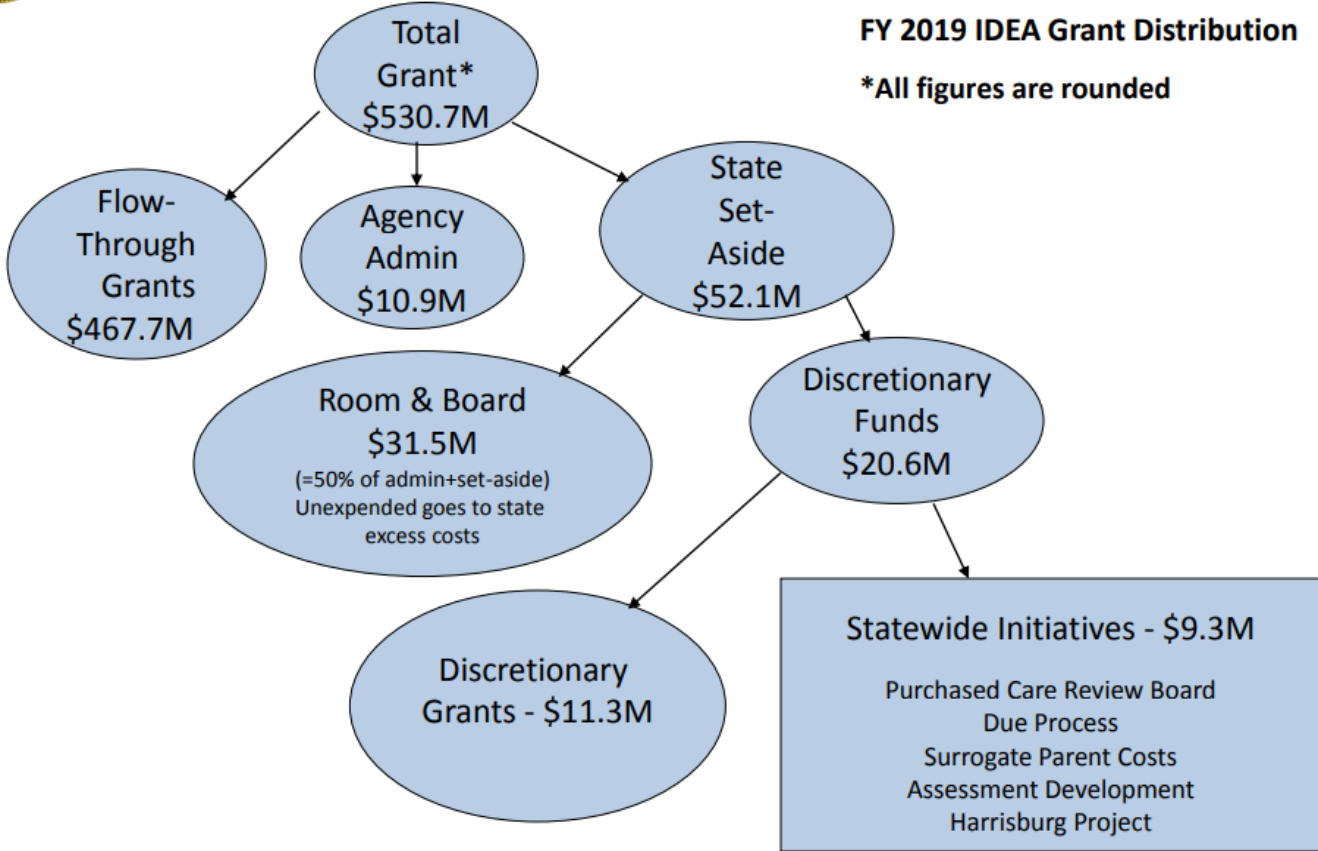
FY 2019 IDEA Grant Distribution

*All figures are rounded

Total Grant* \$530.7M

Flow-Through Grants \$467.7M

Agency Admin \$10.9M

State Set-Aside \$52.1M

Room & Board \$31.5M
(=50% of admin+set-aside)
Unexpended goes to state excess costs

Discretionary Funds \$20.6M

Discretionary Grants - \$11.3M

Statewide Initiatives - \$9.3M

Purchased Care Review Board
Due Process
Surrogate Parent Costs
Assessment Development
Harrisburg Project